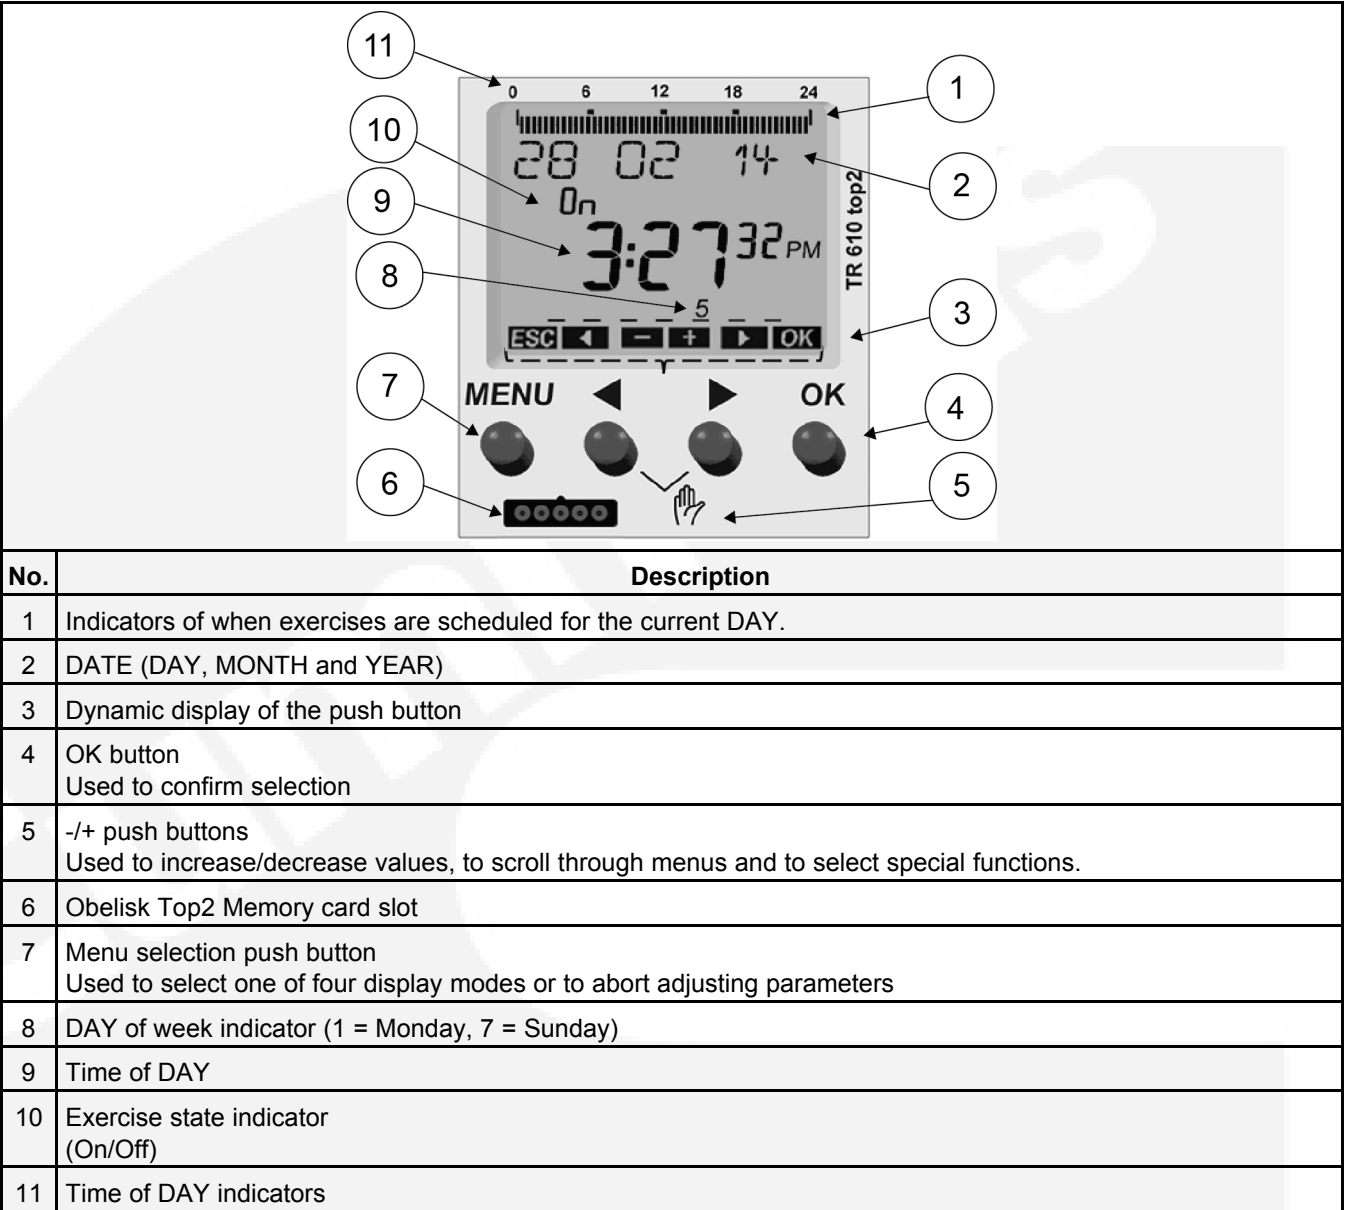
11
0 6 12 18 24
1
10
28 02 14
2
On
9
TR 610 top2
3:27 32 PM
8
5
3
ESC ◄ – + ► OK
7
MENU ◄ ► OK
4
6
5

| No. | Description |
|---|---|
| 1 | Indicators of when exercises are scheduled for the current DAY. |
| 2 | DATE (DAY, MONTH and YEAR) |
| 3 | Dynamic display of the push button |
| 4 | OK button<br>Used to confirm selection |
| 5 | -/+ push buttons<br>Used to increase/decrease values, to scroll through menus and to select special functions. |
| 6 | Obelisk Top2 Memory card slot |
| 7 | Menu selection push button<br>Used to select one of four display modes or to abort adjusting parameters |
| 8 | DAY of week indicator (1 = Monday, 7 = Sunday) |
| 9 | Time of DAY |
| 10 | Exercise state indicator<br>(On/Off) |
| 11 | Time of DAY indicators |